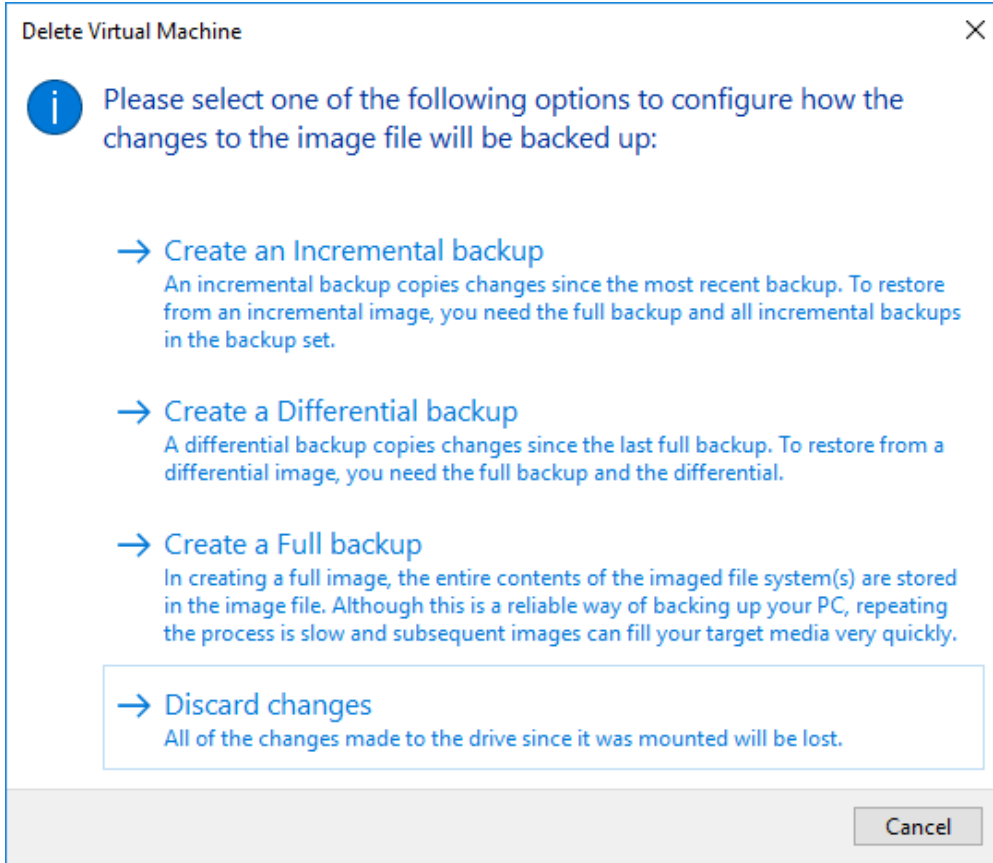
Delete Virtual Machine

Please select one of the following options to configure how the changes to the image file will be backed up:

→ Create an Incremental backup
An incremental backup copies changes since the most recent backup. To restore from an incremental image, you need the full backup and all incremental backups in the backup set.

→ Create a Differential backup
A differential backup copies changes since the last full backup. To restore from a differential image, you need the full backup and the differential.

→ Create a Full backup
In creating a full image, the entire contents of the imaged file system(s) are stored in the image file. Although this is a reliable way of backing up your PC, repeating the process is slow and subsequent images can fill your target media very quickly.

→ Discard changes
All of the changes made to the drive since it was mounted will be lost.

Cancel